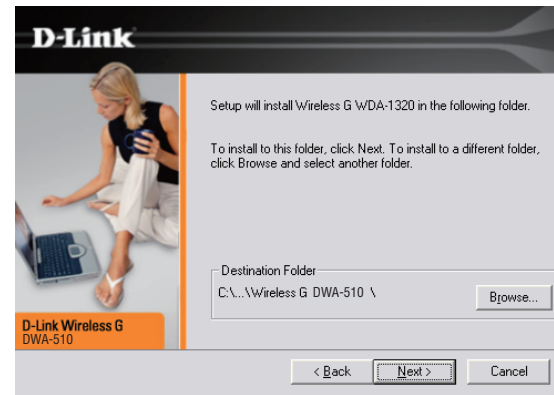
D-Link

Setup will install Wireless G WDA-1320 in the following folder.

To install to this folder, click Next. To install to a different folder, click Browse and select another folder.

Destination Folder

C:\...\Wireless G DWA-510 \

Browse...

D-Link Wireless G
DWA-510

< Back

Next >

Cancel